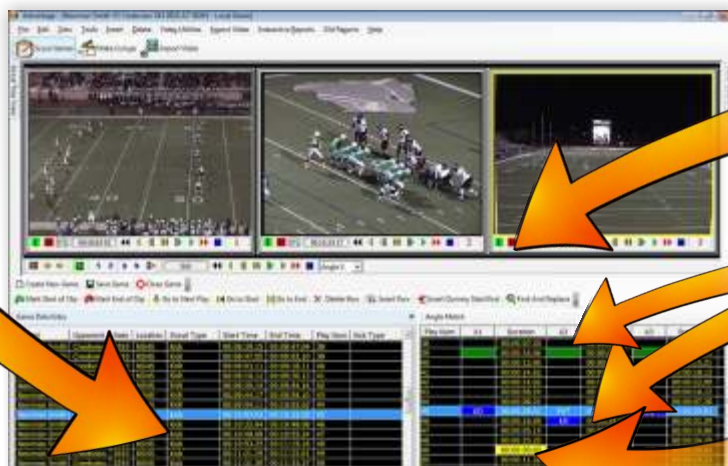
File Edit View Tools Insert Delete Video Utilities Export Video Scheduling Reports Old Reports Help

Import Games Video Exchange Export Video

Create New Game Save Game Clear Game

Game Data Entry

Opponent Date Location Event Type Start Time End Time Play Num Sub Type

Angle Match

Play Num A1 Duration A2 A3

Angle 1